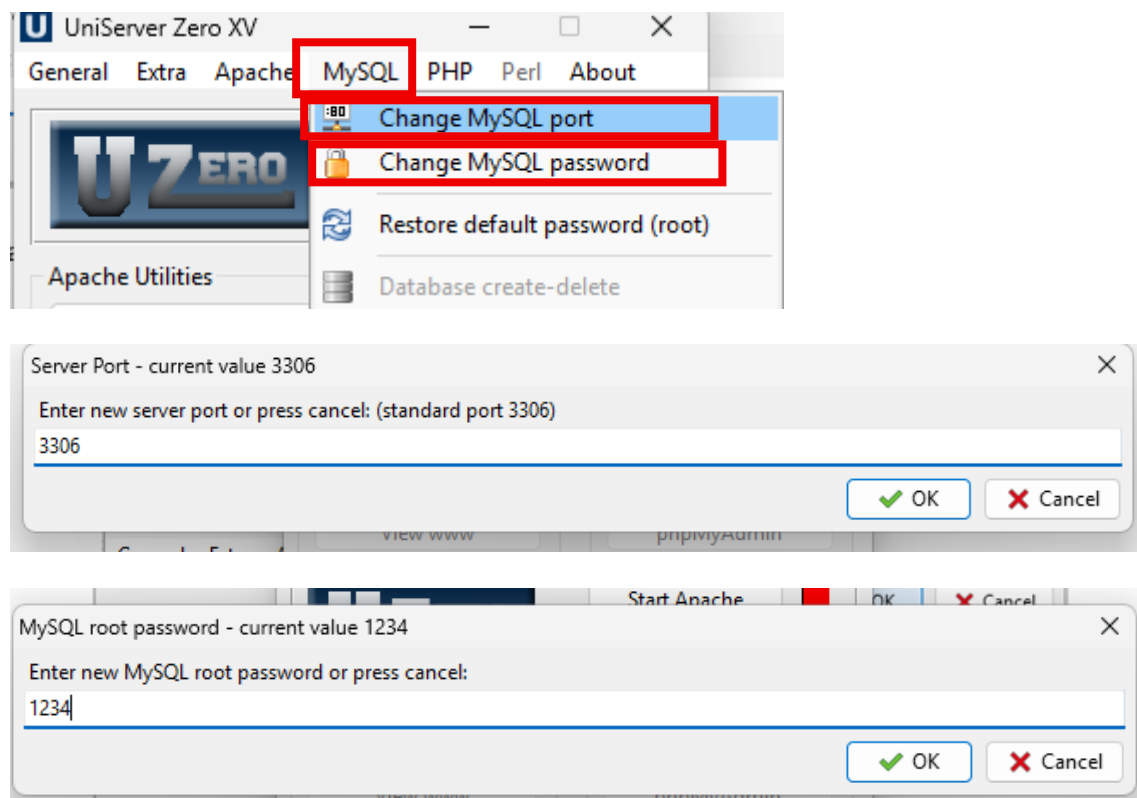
UniServer Zero XV

General Extra Apache MySQL PHP Perl About

UZERO

Change MySQL port
Change MySQL password
Restore default password (root)
Database create-delete

Apache Utilities

Server Port - current value 3306

Enter new server port or press cancel: (standard port 3306)

3306

OK Cancel

View www phpMyAdmin

Start Apache OK Cancel

MySQL root password - current value 1234

Enter new MySQL root password or press cancel:

1234

OK Cancel